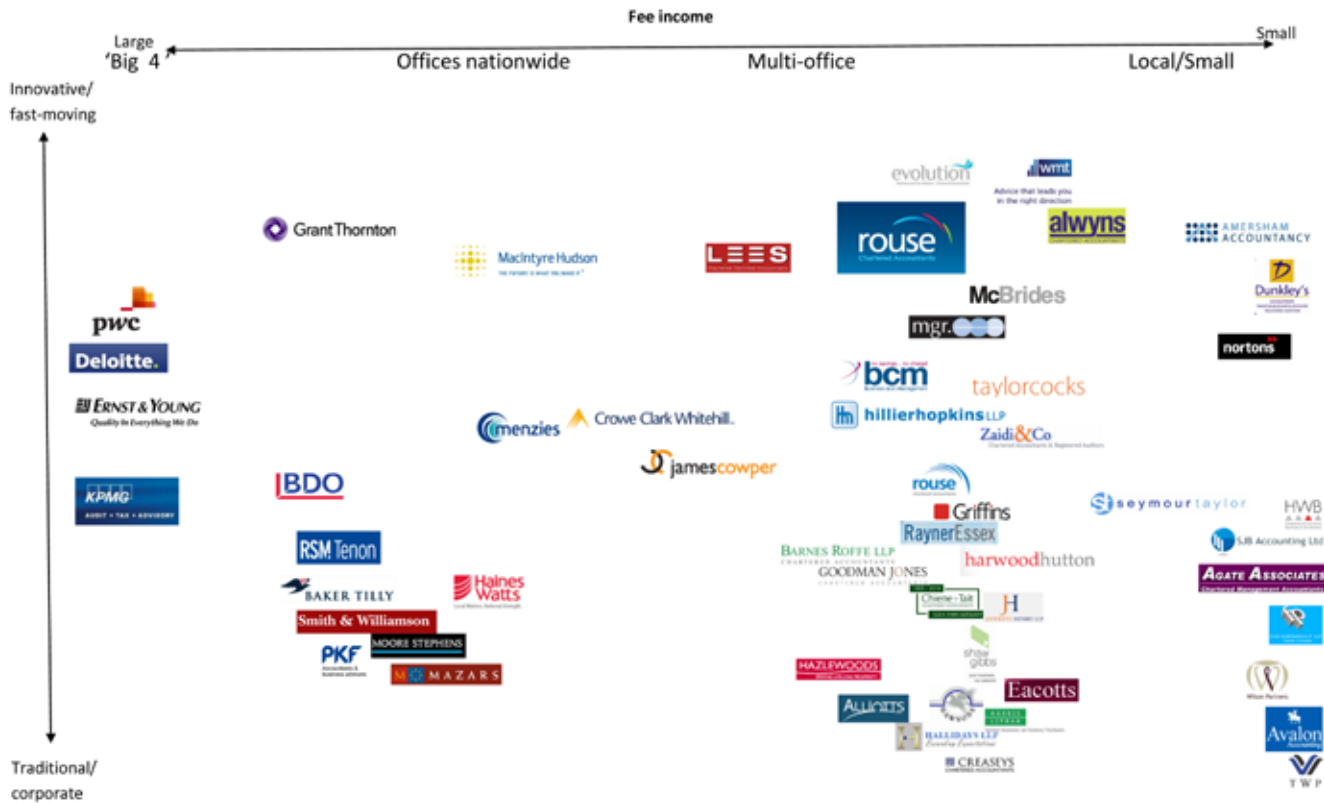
Fee income

Large 'Big 4'

Offices nationwide

Multi-office

Local/Small

Small

Innovative/ fast-moving

Traditional/ corporate

evolution

wmt
Advice that leads you in the right direction

Grant Thornton

MacIntyre Hudson
THE FUTURE IS WHAT YOU MAKE IT

LEES

rouse
Chartered Accountants

alwyns
CHARTERED ACCOUNTANTS

AMERSHAM ACCOUNTANCY

Dunkley's

McBrides

pwc

mgr.

nortons

Deloitte.

bcm

taylorcocks

ERNST & YOUNG
Quality In Everything We Do

hillierhopkins LLP

Zaidi&Co
Chartered Accountants & Registered Auditors

menzies

Crowe Clark Whitehill.

jamescowper

KPMG
AUDIT • TAX • ADVISORY

BDO

rouse

Griffins

seymour taylor

HWB

RaynerEssex

SJB Accounting Ltd

RSM Tenon

BARNES ROFFE LLP
CHARTERED ACCOUNTANTS

harwoodhutton

GOODMAN JONES
CHARTERED ACCOUNTANTS

AGATE ASSOCIATES
Chartered Management Accountants

BAKER TILLY

Haines Watts
Local Matters. National Strength.

Chene+Tait

Smith & Williamson

MOORE STEPHENS

shaw gibbs

PKF
Accountants & business advisers

MAZARS

HAZLEWOODS

Eacotts

Wilson Partners

ALLIOTTS

HALLIDAYS LLP
Exceeding Expectations

Avalon
Accounting

CREASEYS
CHARTERED ACCOUNTANTS

TWP